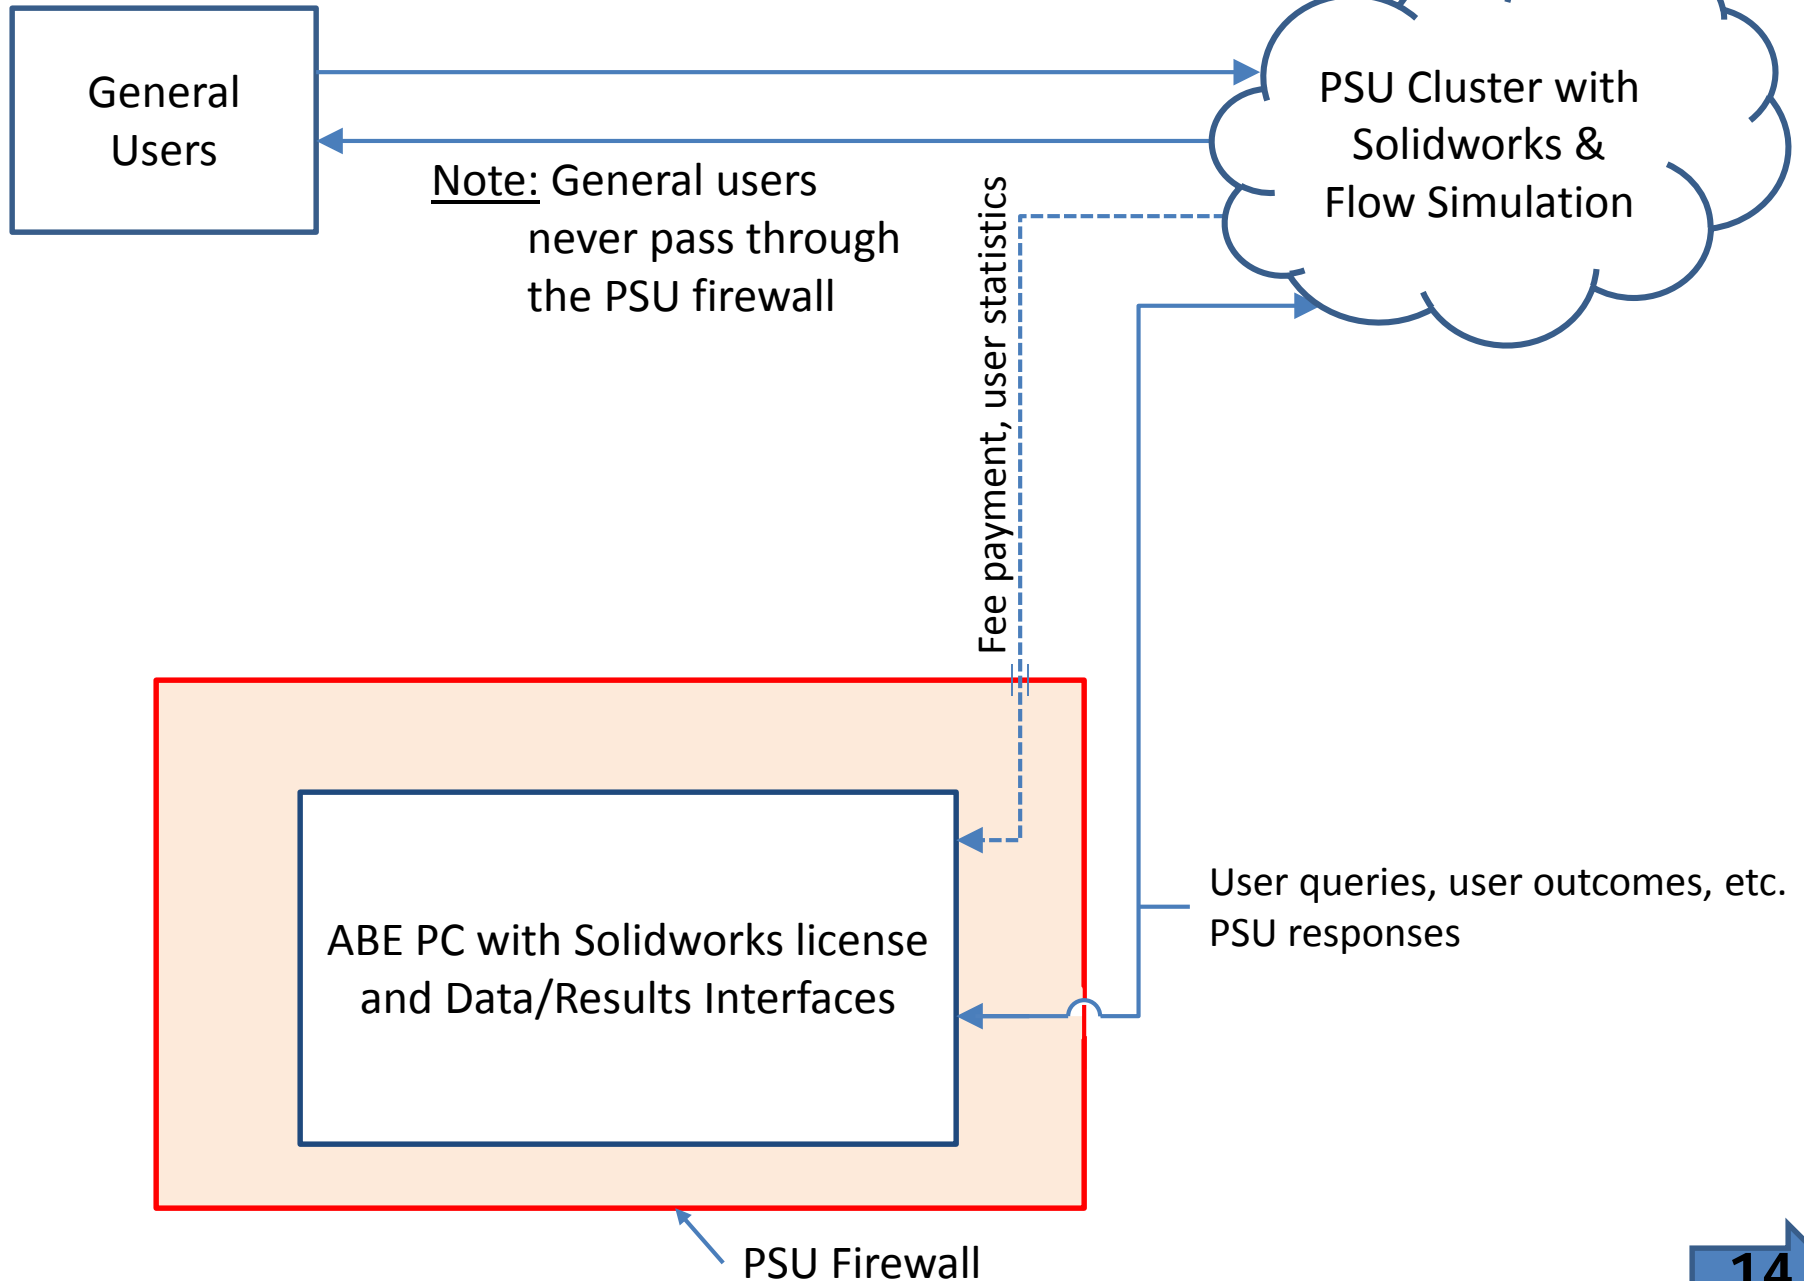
General Users

PSU Cluster with Solidworks & Flow Simulation

Note: General users never pass through the PSU firewall

Fee payment, user statistics

ABE PC with Solidworks license and Data/Results Interfaces

User queries, user outcomes, etc.
PSU responses

PSU Firewall

14